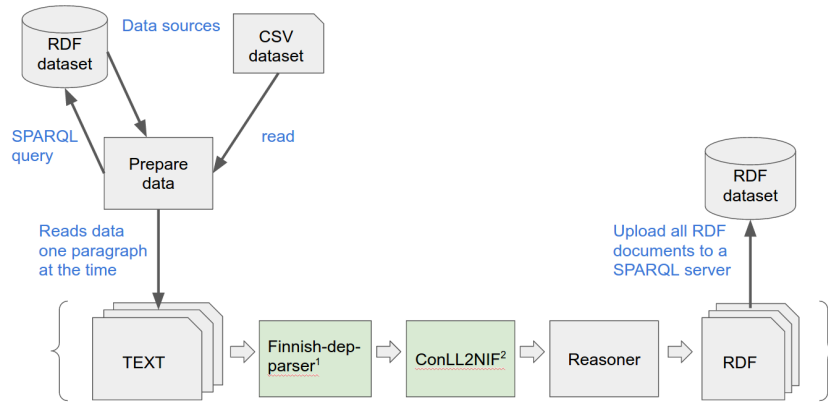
RDF dataset

Data sources

CSV dataset

SPARQL query

read

Prepare data

Reads data one paragraph at the time

RDF dataset

Upload all RDF documents to a SPARQL server

TEXT

Finnish-dep-parser$^1$

ConLL2NIF$^2$

Reasoner

RDF